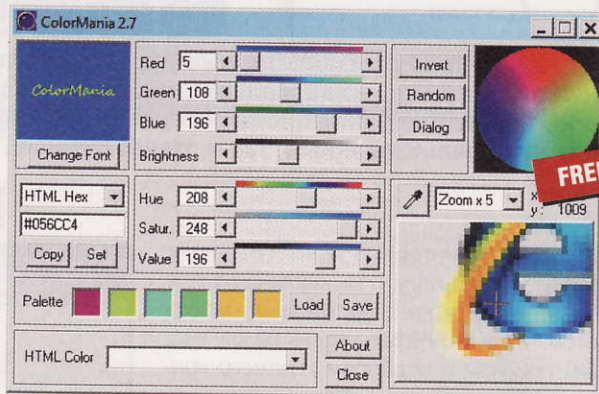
ColorMania 2.7

ColorMania

Change Font

Red 5
Green 108
Blue 196
Brightness

Invert
Random
Dialog

FREE

HTML Hex
#056CC4
Copy Set

Hue 208
Satur. 248
Value 196

Zoom x 5
x
y : 1009

Palette
Load Save

HTML Color
About
Close